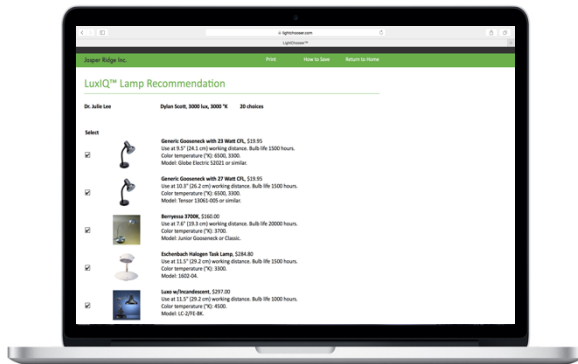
lightchooser.com

LightChooser™

Jasper Ridge Inc.

Print

How to Save

Return to Home

LuxIQ™ Lamp Recommendation

Dr. Julie Lee

Dylan Scott, 3000 lux, 3000 °K

20 choices

Select

Generic Gooseneck with 23 Watt CFL, $19.95
Use at 9.5" (24.1 cm) working distance. Bulb life 1500 hours.
Color temperature (°K): 6500, 3300.
Model: Globe Electric 12021 or similar.

Generic Gooseneck with 27 Watt CFL, $19.95
Use at 10.3" (26.2 cm) working distance. Bulb life 1500 hours.
Color temperature (°K): 6500, 3300.
Model: Tensor 13061-005 or similar.

Berryessa 3700K, $160.00
Use at 7.6" (19.3 cm) working distance. Bulb life 20000 hours.
Color temperature (°K): 3700.
Model: Junior Gooseneck or Classic.

Eschenbach Halogen Task Lamp, $284.80
Use at 11.5" (29.2 cm) working distance. Bulb life 1500 hours.
Color temperature (°K): 3300.
Model: 1602-04.

Luxo w/Incandescent, $297.00
Use at 11.5" (29.2 cm) working distance. Bulb life 1000 hours.
Color temperature (°K): 4500.
Model: LC-2/FE-BK.